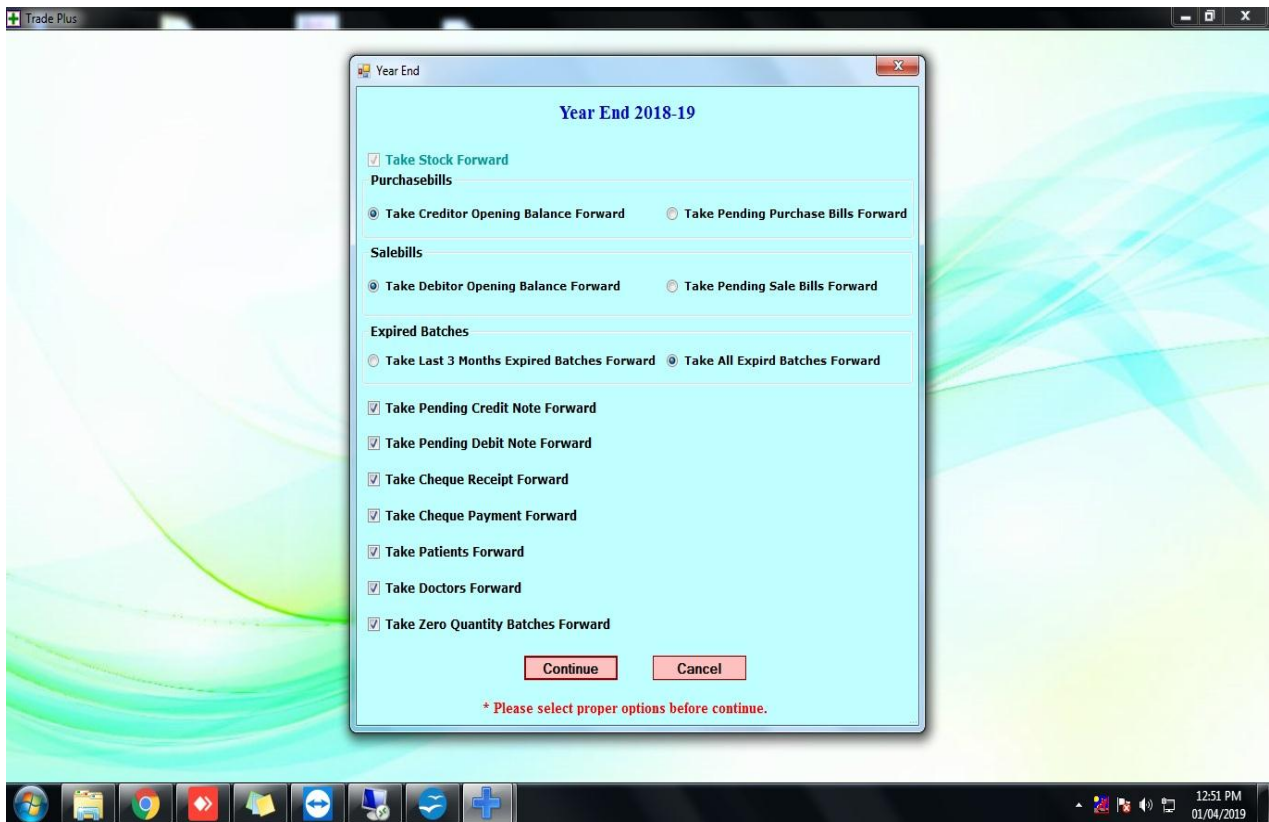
Trade Plus

Year End

Year End 2018-19

Take Stock Forward

Purchasebills

Take Creditor Opening Balance Forward

Take Pending Purchase Bills Forward

Salebills

Take Debitor Opening Balance Forward

Take Pending Sale Bills Forward

Expired Batches

Take Last 3 Months Expired Batches Forward

Take All Expird Batches Forward

Take Pending Credit Note Forward

Take Pending Debit Note Forward

Take Cheque Receipt Forward

Take Cheque Payment Forward

Take Patients Forward

Take Doctors Forward

Take Zero Quantity Batches Forward

Continue

Cancel

* Please select proper options before continue.

12:51 PM
01/04/2019